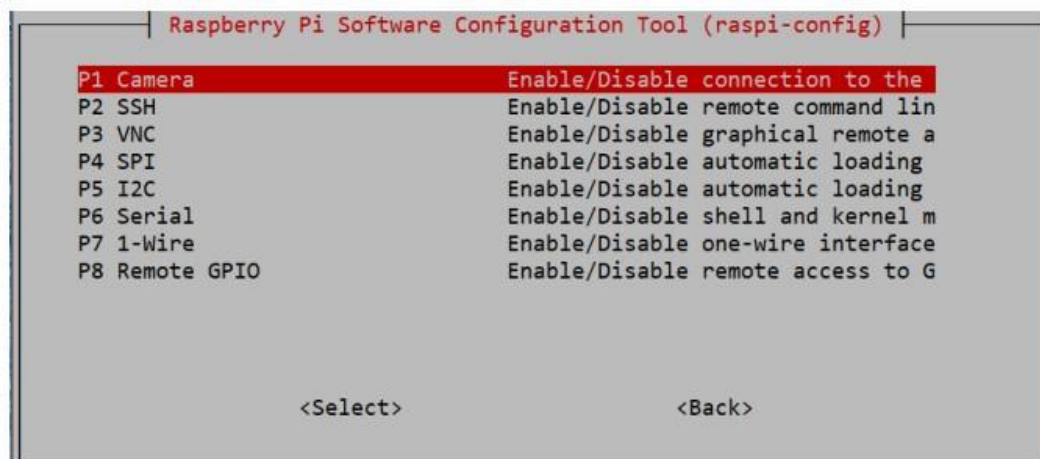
Raspberry Pi Software Configuration Tool (raspi-config)

| | |
|---|---|
| P1 Camera | Enable/Disable connection to the |
| P2 SSH | Enable/Disable remote command lin |
| P3 VNC | Enable/Disable graphical remote a |
| P4 SPI | Enable/Disable automatic loading |
| P5 I2C | Enable/Disable automatic loading |
| P6 Serial | Enable/Disable shell and kernel m |
| P7 1-Wire | Enable/Disable one-wire interface |
| P8 Remote GPIO | Enable/Disable remote access to G |

<Select> <Back>